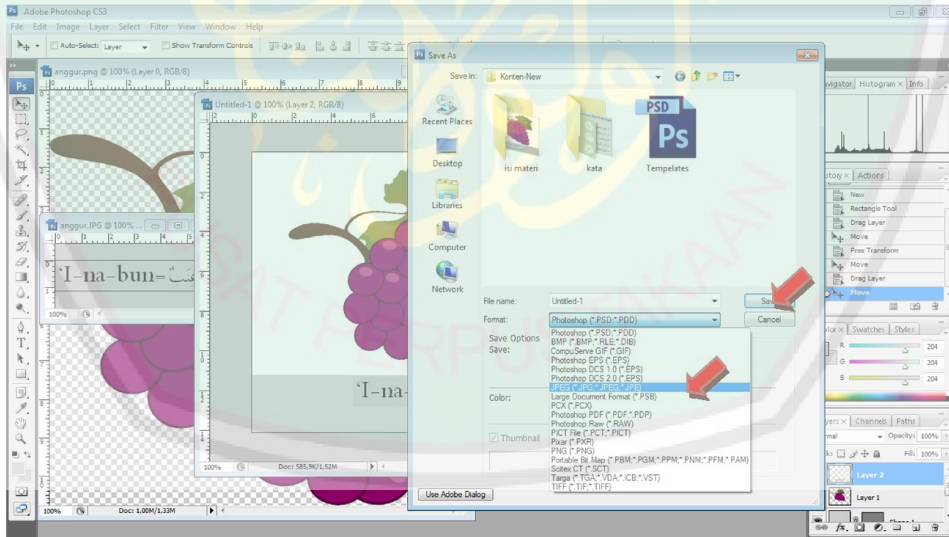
Adobe Photoshop CS3

File Edit Image Layer Select Filter View Window Help

Auto-Select: Layer Show Transform Controls

anggur.png @ 100% (Layer 0, RGB/8)

Untitled-1 @ 100% (Layer 2, RGB/8)

anggur.JPG @ 100%

'I-na-bun=

'I-na-

100% Doc: 585,9K/1,52M

100% Doc: 1,00M/1,33M

Save As

Save in: Konten-New

Recent Places

Desktop

Libraries

Computer

Network

isi materi

kata

PSD

Ps

Tempelates

File name: Untitled-1

Format: Photoshop (*.PSD;*.PDD)

Save

Cancel

Save Options

Save:

Color:

Thumbnail

Photoshop (*.PSD;*.PDD)
BMP (*.BMP;*.RLE;*.DIB)
CompuServe GIF (*.GIF)
Photoshop EPS (*.EPS)
Photoshop DCS 1.0 (*.EPS)
Photoshop DCS 2.0 (*.EPS)
JPEG (*.JPG;*.JPEG;*.JPE)
Large Document Format (*.PSB)
PCX (*.PCX)
Photoshop PDF (*.PDF;*.PDP)
Photoshop Raw (*.RAW)
PICT File (*.PCT;*.PICT)
Pixar (*.PXR)
PNG (*.PNG)
Portable Bit Map (*.PBM;*.PGM;*.PPM;*.PNM;*.PFM;*.PAM)
Scitex CT (*.SCT)
Targa (*.TGA;*.VDA;*.ICB;*.VST)
TIFF (*.TIF;*.TIFF)

Use Adobe Dialog

Navigator Histogram Info

History Actions

New
Rectangle Tool
Drag Layer
Move
Free Transform
Move
Drag Layer
Move

Color Swatches Styles

R 204
G 204
B 204

Layers Channels Paths

Normal Opacity: 100%

Fill: 100%

Layer 2

Layer 1